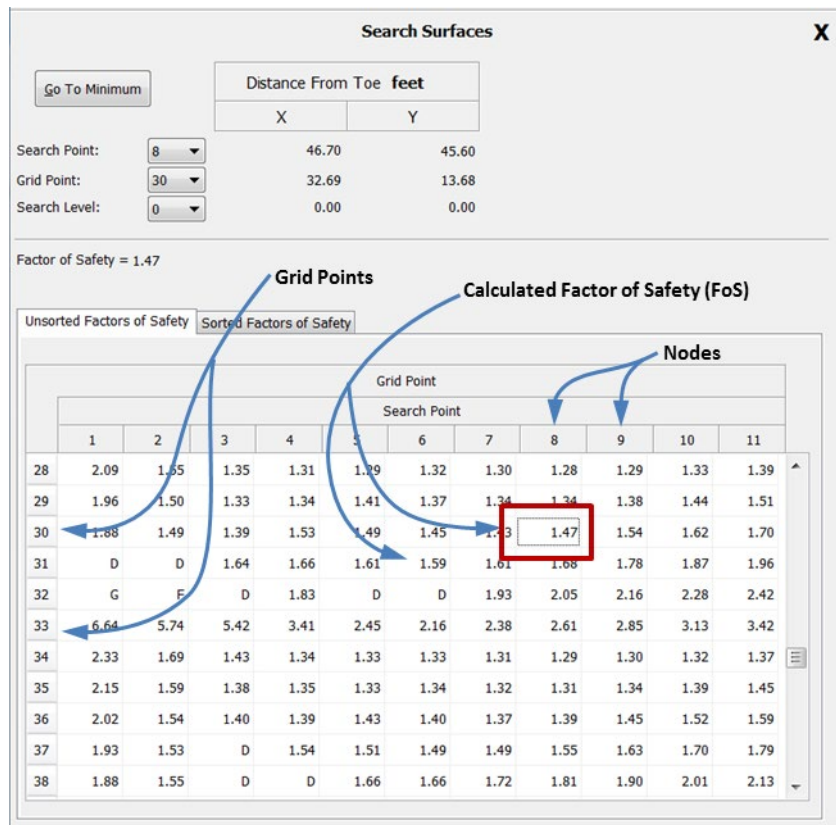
Search Surfaces

X

Go To Minimum

Distance From Toe feet

| | | X | Y |
|---|---|---|---|
| Search Point: | 8 | 46.70 | 45.60 |
| Grid Point: | 30 | 32.69 | 13.68 |
| Search Level: | 0 | 0.00 | 0.00 |

Factor of Safety = 1.47

Grid Points

Calculated Factor of Safety (FoS)

Unsorted Factors of Safety | Sorted Factors of Safety

Nodes

Grid Point

Search Point

| | 1 | 2 | 3 | 4 | 5 | 6 | 7 | 8 | 9 | 10 | 11 |
|---|---|---|---|---|---|---|---|---|---|---|---|
| 28 | 2.09 | 1.55 | 1.35 | 1.31 | 1.29 | 1.32 | 1.30 | 1.28 | 1.29 | 1.33 | 1.39 |
| 29 | 1.96 | 1.50 | 1.33 | 1.34 | 1.41 | 1.37 | 1.34 | 1.34 | 1.38 | 1.44 | 1.51 |
| 30 | 1.88 | 1.49 | 1.39 | 1.53 | 1.49 | 1.45 | 1.43 | 1.47 | 1.54 | 1.62 | 1.70 |
| 31 | D | D | 1.64 | 1.66 | 1.61 | 1.59 | 1.61 | 1.68 | 1.78 | 1.87 | 1.96 |
| 32 | G | F | D | 1.83 | D | D | 1.93 | 2.05 | 2.16 | 2.28 | 2.42 |
| 33 | 6.64 | 5.74 | 5.42 | 3.41 | 2.45 | 2.16 | 2.38 | 2.61 | 2.85 | 3.13 | 3.42 |
| 34 | 2.33 | 1.69 | 1.43 | 1.34 | 1.33 | 1.33 | 1.31 | 1.29 | 1.30 | 1.32 | 1.37 |
| 35 | 2.15 | 1.59 | 1.38 | 1.35 | 1.33 | 1.34 | 1.32 | 1.31 | 1.34 | 1.39 | 1.45 |
| 36 | 2.02 | 1.54 | 1.40 | 1.39 | 1.43 | 1.40 | 1.37 | 1.39 | 1.45 | 1.52 | 1.59 |
| 37 | 1.93 | 1.53 | D | 1.54 | 1.51 | 1.49 | 1.49 | 1.55 | 1.63 | 1.70 | 1.79 |
| 38 | 1.88 | 1.55 | D | D | 1.66 | 1.66 | 1.72 | 1.81 | 1.90 | 2.01 | 2.13 |